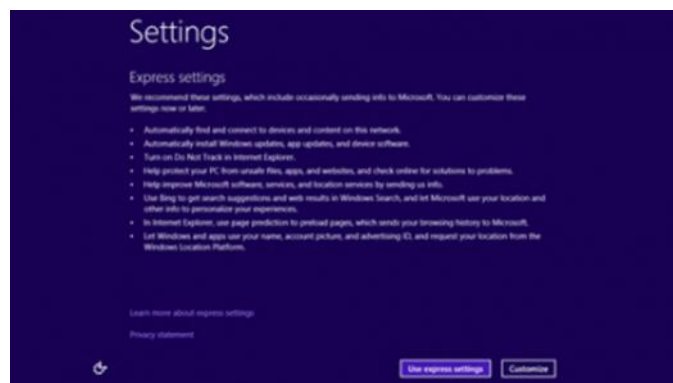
Settings

Express settings

We recommend these settings, which include occasionally sending info to Microsoft. You can customize these settings now or later.

- Automatically find and connect to devices and content on this network.
- Automatically install Windows updates, app updates, and device software.
- Turn on Do Not Track in Internet Explorer.
- Help protect your PC from unsafe files, apps, and websites, and check online for solutions to problems.
- Help improve Microsoft software, services, and location services by sending us info.
- Use Bing to get search suggestions and web results in Windows Search, and let Microsoft use your location and other info to personalize your experiences.
- In Internet Explorer, use page prediction to preload pages, which sends your browsing history to Microsoft.
- Let Windows and apps use your name, account picture, and advertising ID, and request your location from the Windows Location Platform.

Learn more about express settings

Privacy statement

Use express settings

Customize